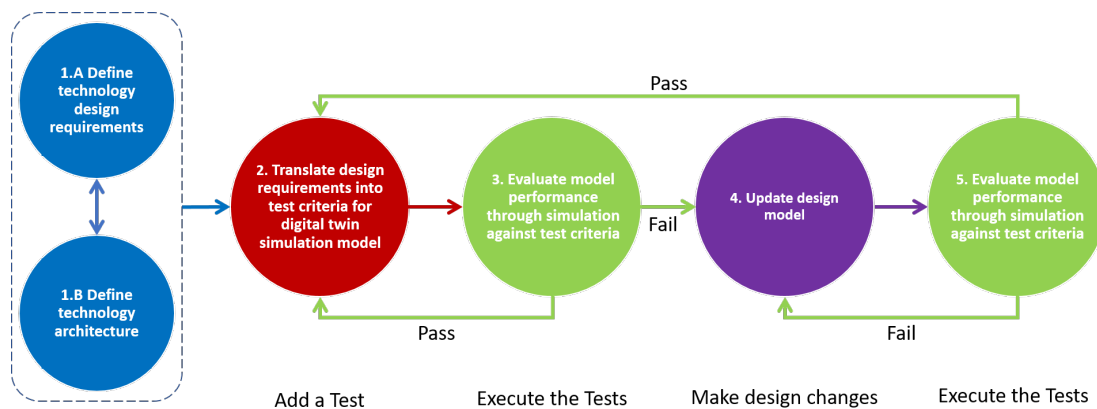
1.A Define technology design requirements

1.B Define technology architecture

Pass

2. Translate design requirements into test criteria for digital twin simulation model

3. Evaluate model performance through simulation against test criteria

Fail

4. Update design model

5. Evaluate model performance through simulation against test criteria

Pass

Fail

Add a Test

Execute the Tests

Make design changes

Execute the Tests